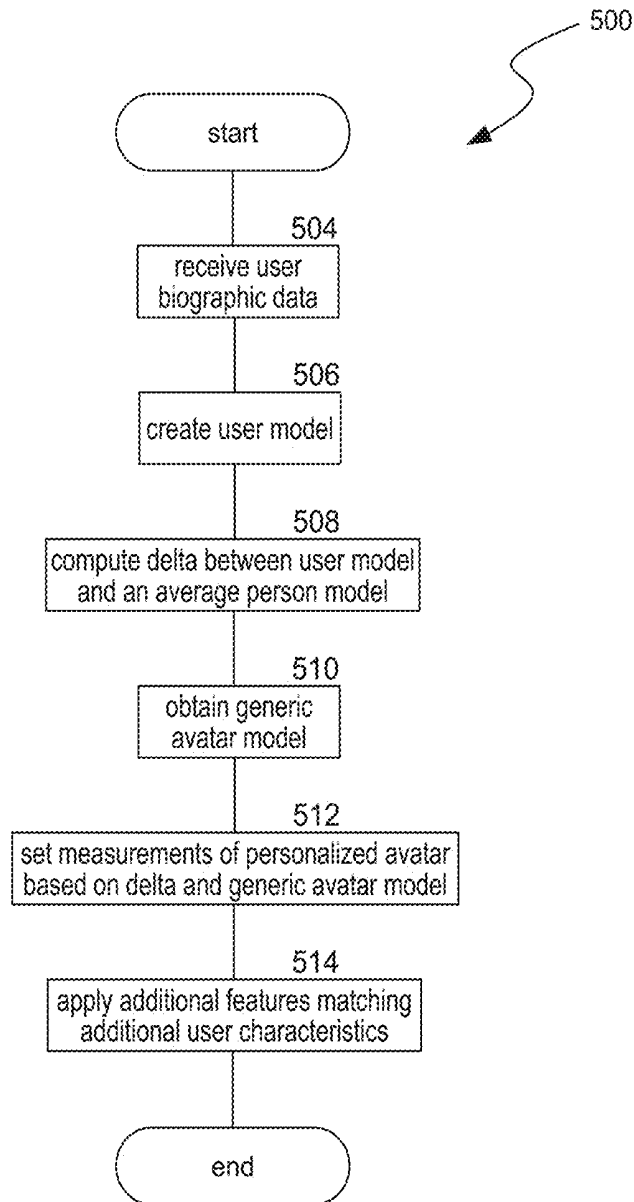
500

start

504
receive user biographic data

506
create user model

508
compute delta between user model and an average person model

510
obtain generic avatar model

512
set measurements of personalized avatar based on delta and generic avatar model

514
apply additional features matching additional user characteristics

end